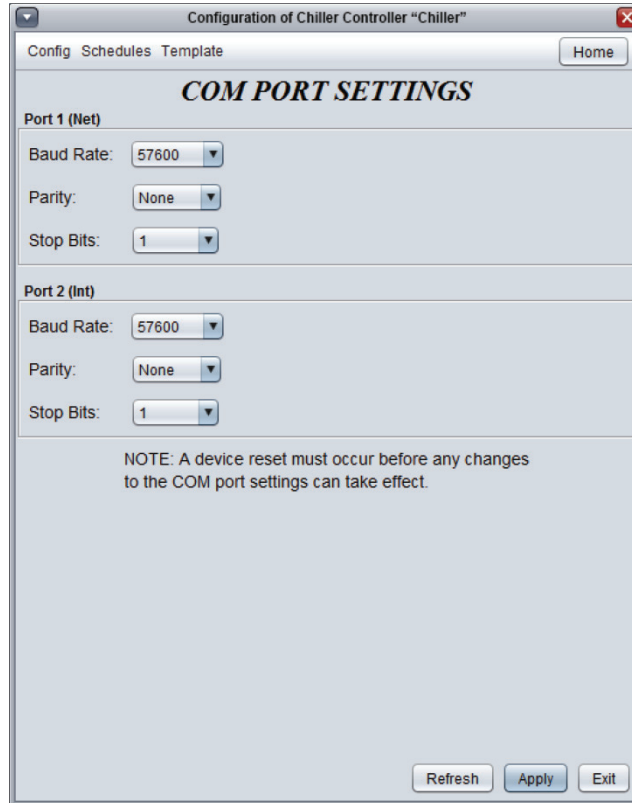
Configuration of Chiller Controller “Chiller”

Config Schedules Template

Home

COM PORT SETTINGS

Port 1 (Net)

Baud Rate: 57600

Parity: None

Stop Bits: 1

Port 2 (Int)

Baud Rate: 57600

Parity: None

Stop Bits: 1

NOTE: A device reset must occur before any changes to the COM port settings can take effect.

Refresh Apply Exit